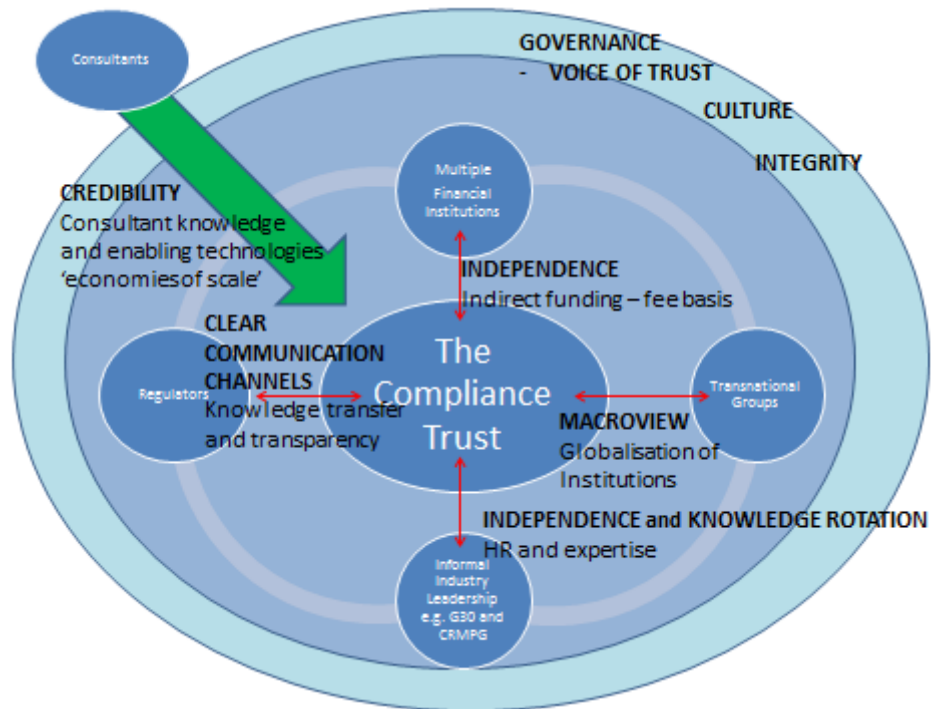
Consultants

GOVERNANCE
- VOICE OF TRUST

CULTURE

INTEGRITY

CREDIBILITY
Consultant knowledge and enabling technologies 'economiesof scale'

Multiple Financial Institutions

INDEPENDENCE
Indirect funding – fee basis

CLEAR COMMUNICATION CHANNELS
Knowledge transfer and transparency

Regulators

The Compliance Trust

Transnational Groups

MACROVIEW
Globalisation of Institutions

INDEPENDENCE and KNOWLEDGE ROTATION
HR and expertise

Informal Industry Leadership e.g. G30 and CRMPG